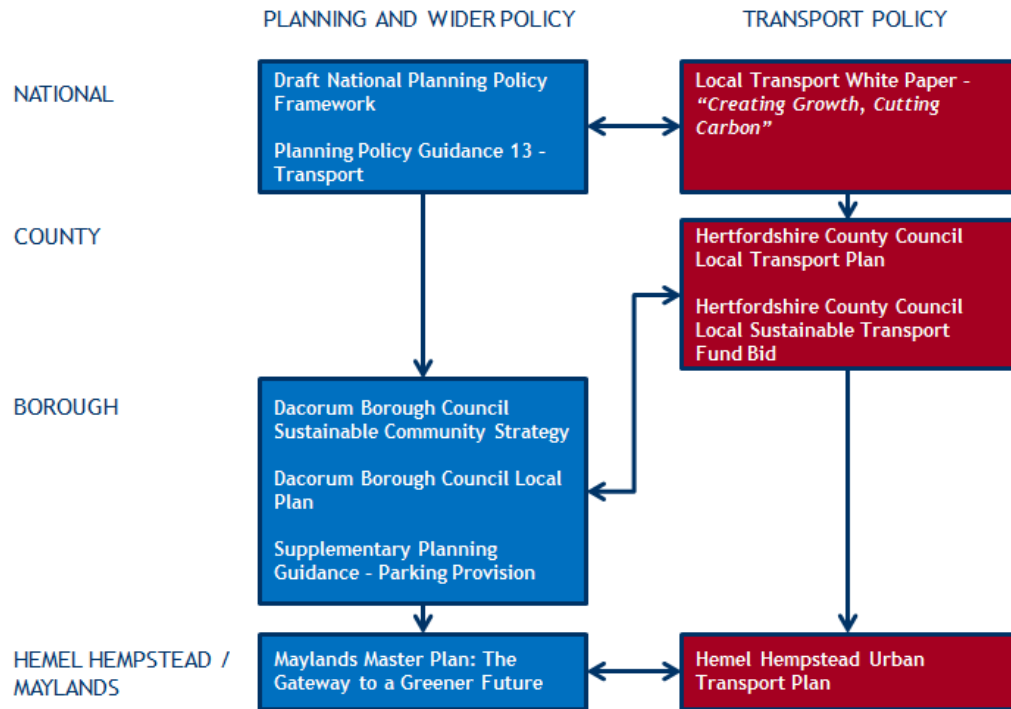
PLANNING AND WIDER POLICY

TRANSPORT POLICY

NATIONAL

Draft National Planning Policy Framework

Planning Policy Guidance 13 - Transport

Local Transport White Paper - *"Creating Growth, Cutting Carbon"*

COUNTY

Hertfordshire County Council Local Transport Plan

Hertfordshire County Council Local Sustainable Transport Fund Bid

BOROUGH

Dacorum Borough Council Sustainable Community Strategy

Dacorum Borough Council Local Plan

Supplementary Planning Guidance - Parking Provision

HEMEL HEMPSTEAD / MAYLANDS

Maylands Master Plan: The Gateway to a Greener Future

Hemel Hempstead Urban Transport Plan